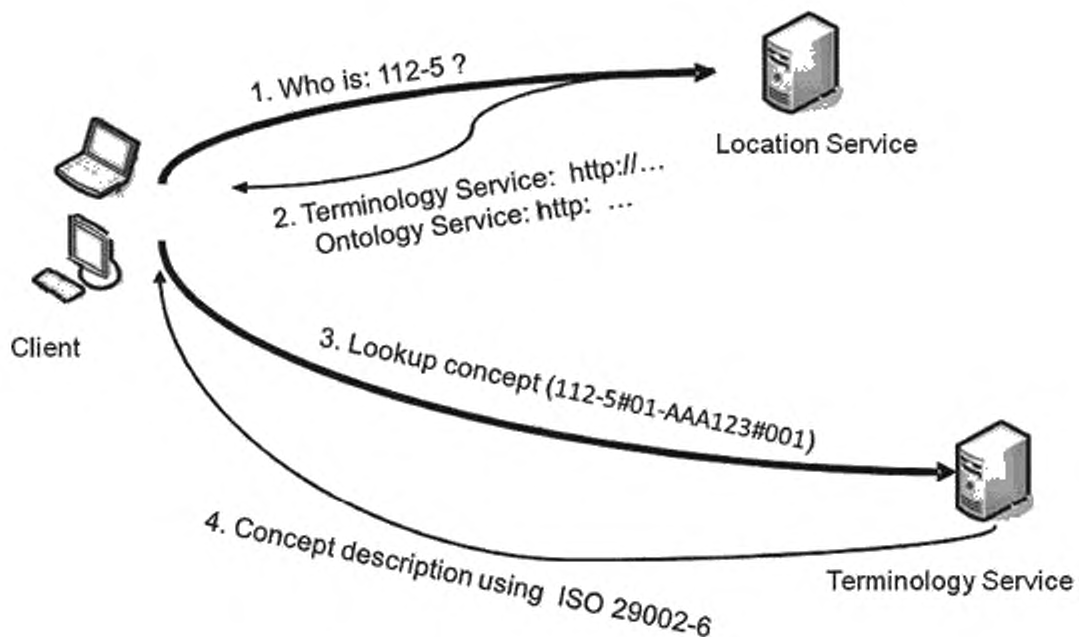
1. Who is: 112-5 ?

Location Service

2. Terminology Service: http://…
Ontology Service: http: …

Client

3. Lookup concept (112-5#01-AAA123#001)

4. Concept description using ISO 29002-6

Terminology Service